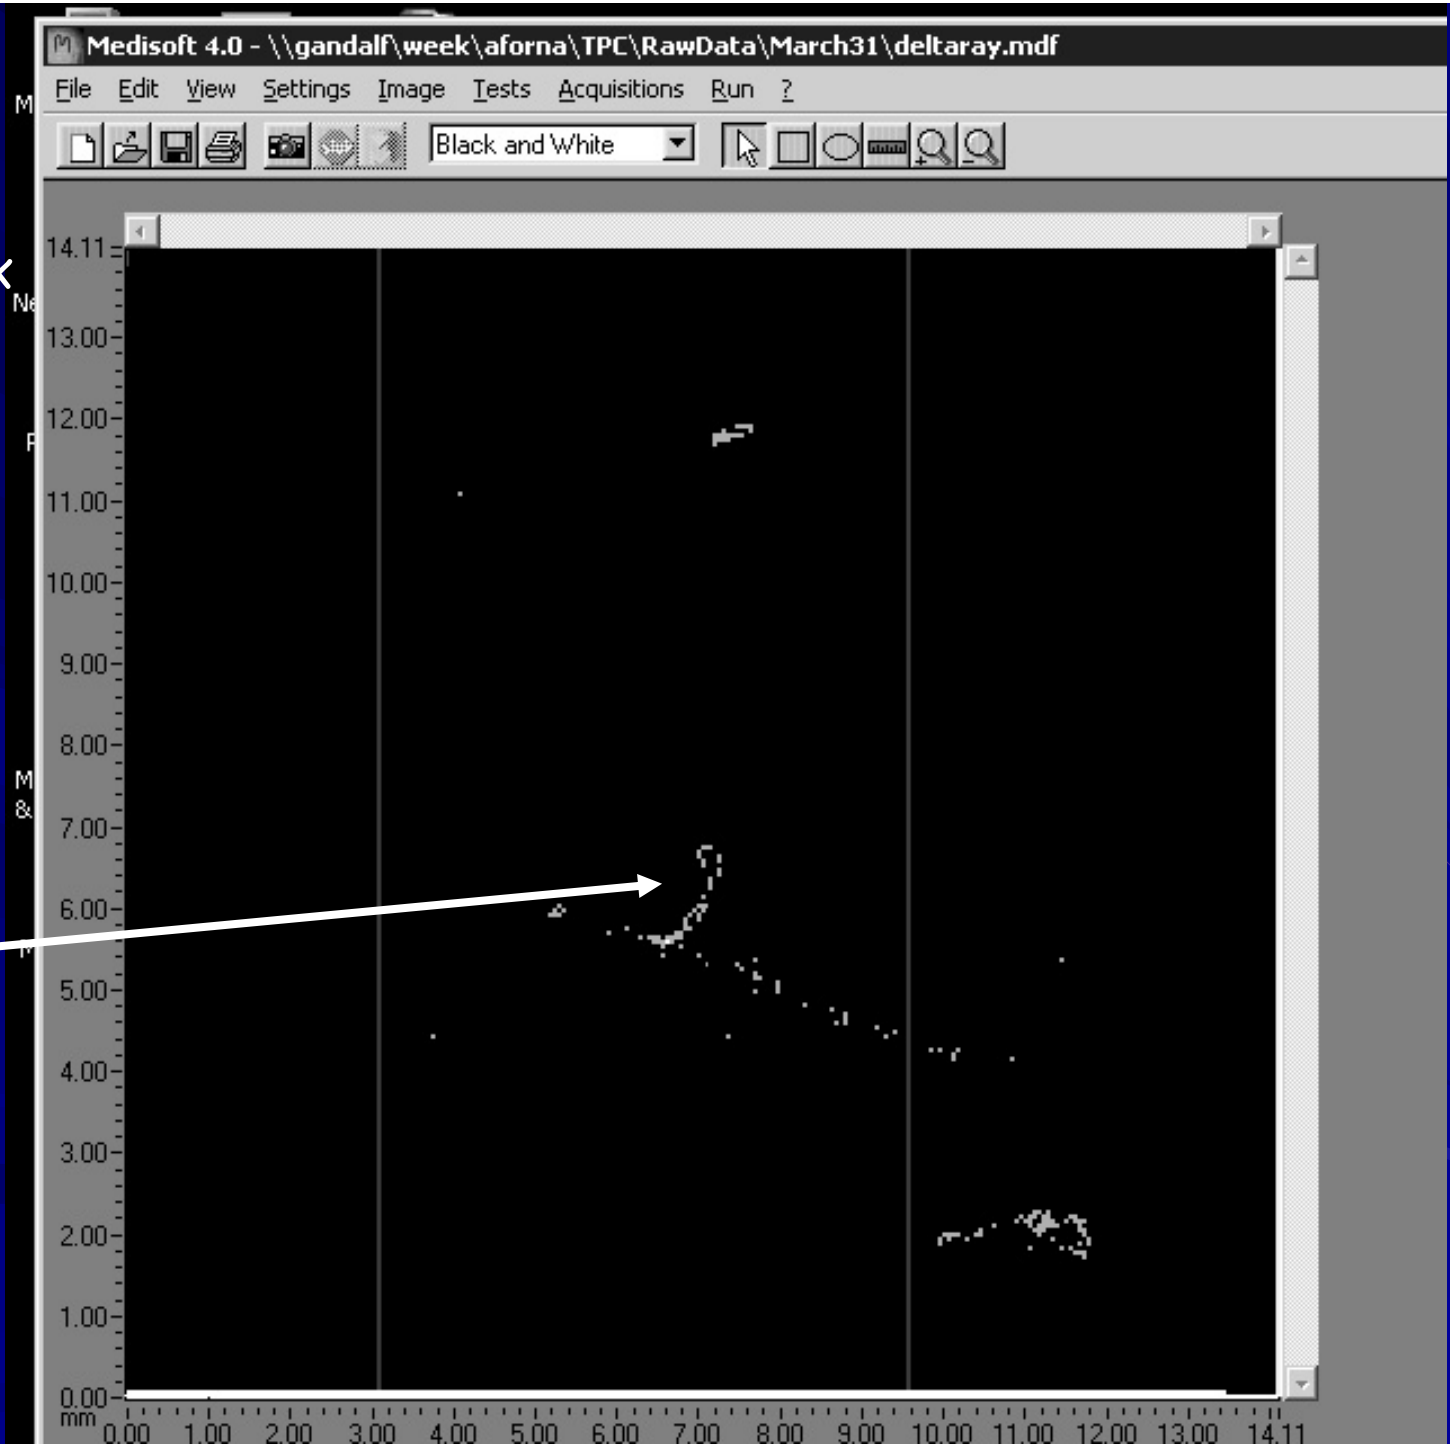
Medisoft 4.0 - \\gandalf\week\aforna\TPC\RawData\March31\deltaray.mdf

File Edit View Settings Image Tests Acquisitions Run ?

Black and White

14.11
13.00
12.00
11.00
10.00
9.00
8.00
7.00
6.00
5.00
4.00
3.00
2.00
1.00
0.00
mm

0.00 1.00 2.00 3.00 4.00 5.00 6.00 7.00 8.00 9.00 10.00 11.00 12.00 13.00 14.11